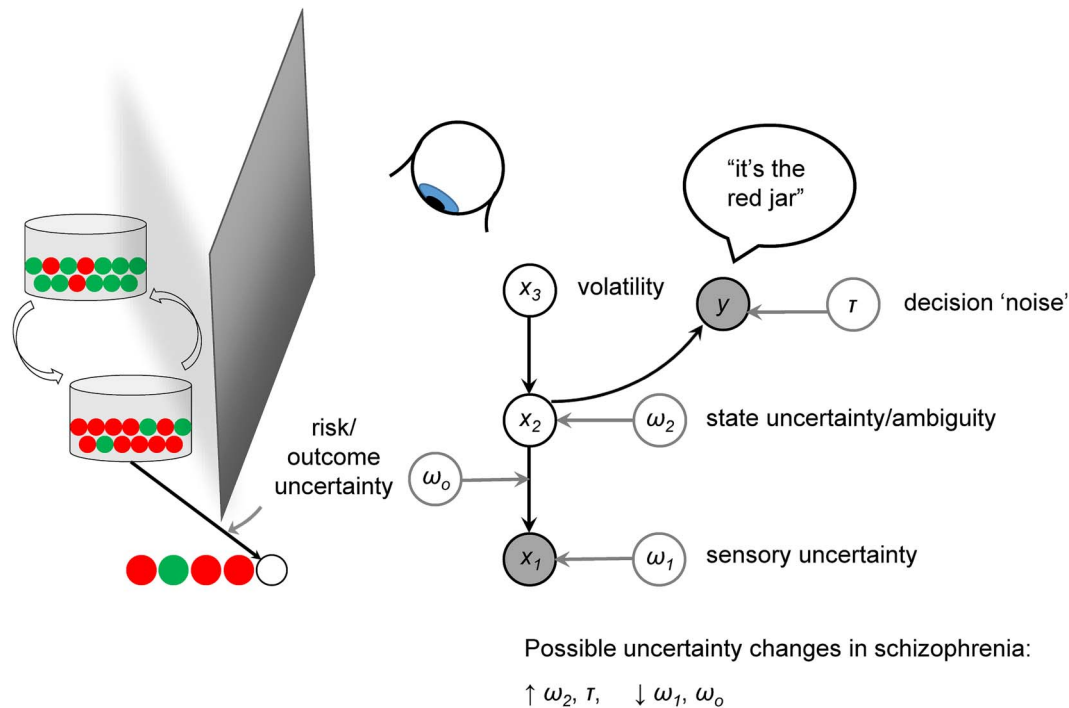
"it's the red jar"

$x_3$ volatility

$y$

$\tau$ decision 'noise'

$x_2$

$\omega_2$ state uncertainty/ambiguity

risk/ outcome uncertainty

$\omega_o$

$x_1$

$\omega_1$ sensory uncertainty

Possible uncertainty changes in schizophrenia:

$\uparrow \omega_2, \tau, \quad \downarrow \omega_1, \omega_o$